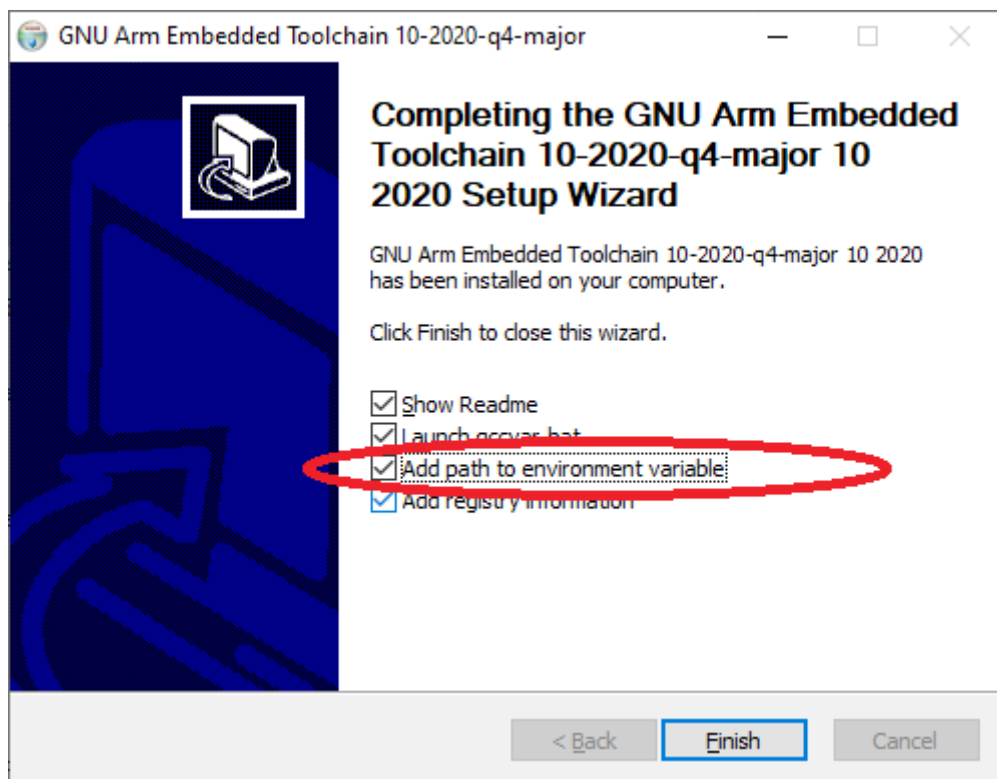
GNU Arm Embedded Toolchain 10-2020-q4-major

Completing the GNU Arm Embedded Toolchain 10-2020-q4-major 10 2020 Setup Wizard

GNU Arm Embedded Toolchain 10-2020-q4-major 10 2020 has been installed on your computer.

Click Finish to close this wizard.

Show Readme
Launch gccvar.bat
Add path to environment variable
Add registry information

< Back
Finish
Cancel